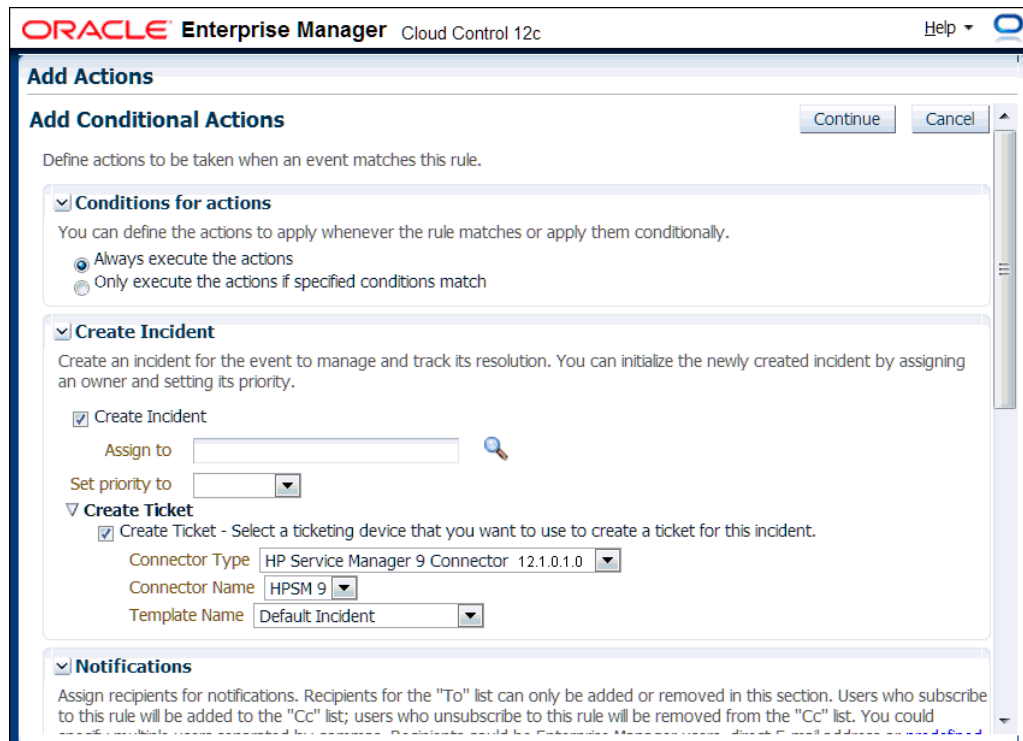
ORACLE Enterprise Manager Cloud Control 12c

Help ▾

Add Actions

Add Conditional Actions

Continue Cancel

Define actions to be taken when an event matches this rule.

Conditions for actions

You can define the actions to apply whenever the rule matches or apply them conditionally.

Always execute the actions

Only execute the actions if specified conditions match

Create Incident

Create an incident for the event to manage and track its resolution. You can initialize the newly created incident by assigning an owner and setting its priority.

Create Incident

Assign to

Set priority to

Create Ticket

Create Ticket - Select a ticketing device that you want to use to create a ticket for this incident.

Connector Type HP Service Manager 9 Connector 12.1.0.1.0

Connector Name HPSM 9

Template Name Default Incident

Notifications

Assign recipients for notifications. Recipients for the "To" list can only be added or removed in this section. Users who subscribe to this rule will be added to the "Cc" list; users who unsubscribe to this rule will be removed from the "Cc" list. You could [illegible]